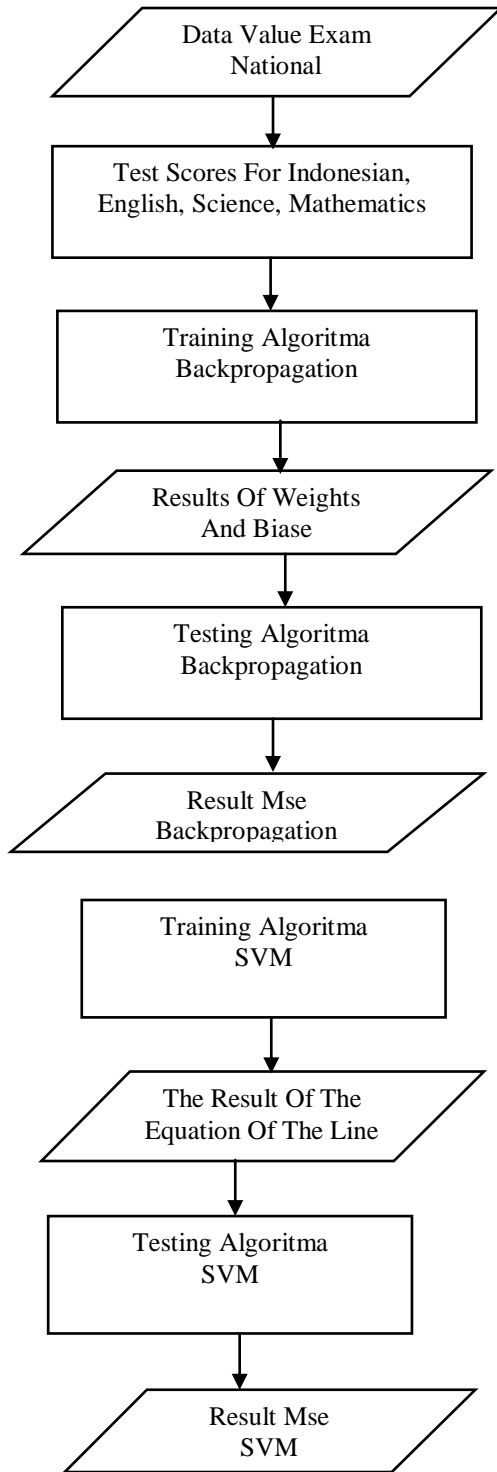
Data Value Exam National

Test Scores For Indonesian, English, Science, Mathematics

Training Algoritma Backpropagation

Results Of Weights And Biase

Testing Algoritma Backpropagation

Result Mse Backpropagation

Training Algoritma SVM

The Result Of The Equation Of The Line

Testing Algoritma SVM

Result Mse SVM